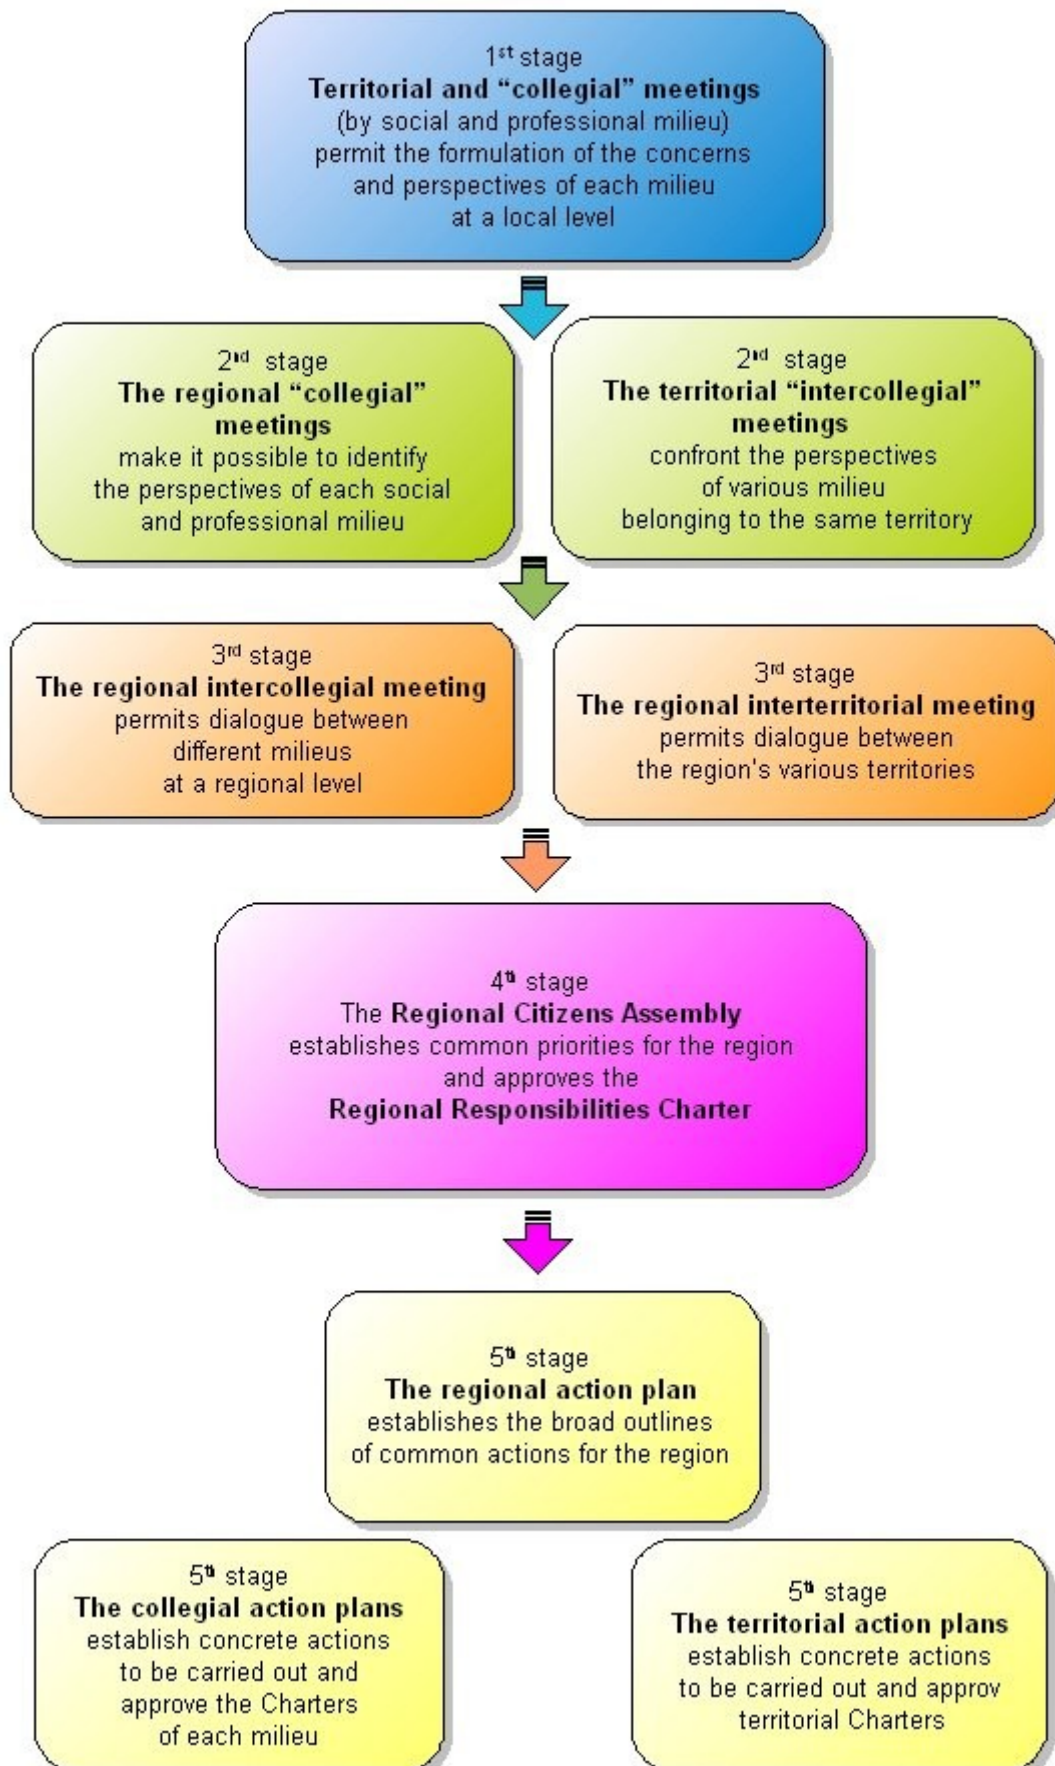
$1^{st}$ stage
**Territorial and “collegial” meetings**
(by social and professional milieu)
permit the formulation of the concerns and perspectives of each milieu at a local level

$2^{nd}$ stage
**The regional “collegial” meetings**
make it possible to identify the perspectives of each social and professional milieu

$2^{nd}$ stage
**The territorial “intercollegial” meetings**
confront the perspectives of various milieu belonging to the same territory

$3^{rd}$ stage
**The regional intercollegial meeting**
permits dialogue between different milieus at a regional level

$3^{rd}$ stage
**The regional interterritorial meeting**
permits dialogue between the region's various territories

$4^{th}$ stage
The **Regional Citizens Assembly** establishes common priorities for the region and approves the **Regional Responsibilities Charter**

$5^{th}$ stage
**The regional action plan**
establishes the broad outlines of common actions for the region

$5^{th}$ stage
**The collegial action plans**
establish concrete actions to be carried out and approve the Charters of each milieu

$5^{th}$ stage
**The territorial action plans**
establish concrete actions to be carried out and approv territorial Charters